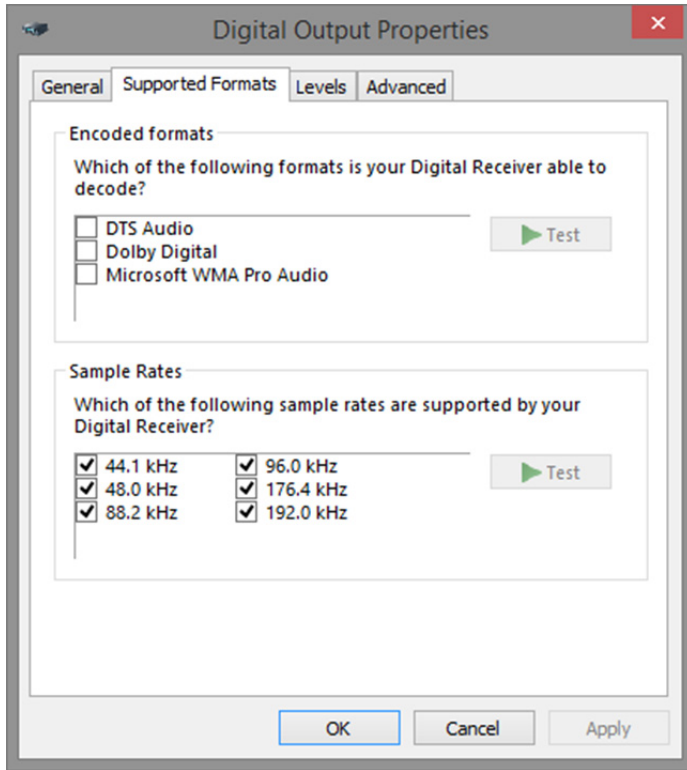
Digital Output Properties

General | Supported Formats | Levels | Advanced

Encoded formats

Which of the following formats is your Digital Receiver able to decode?

DTS Audio
Dolby Digital
Microsoft WMA Pro Audio

Test

Sample Rates

Which of the following sample rates are supported by your Digital Receiver?

44.1 kHz
48.0 kHz
88.2 kHz
96.0 kHz
176.4 kHz
192.0 kHz

Test

OK | Cancel | Apply